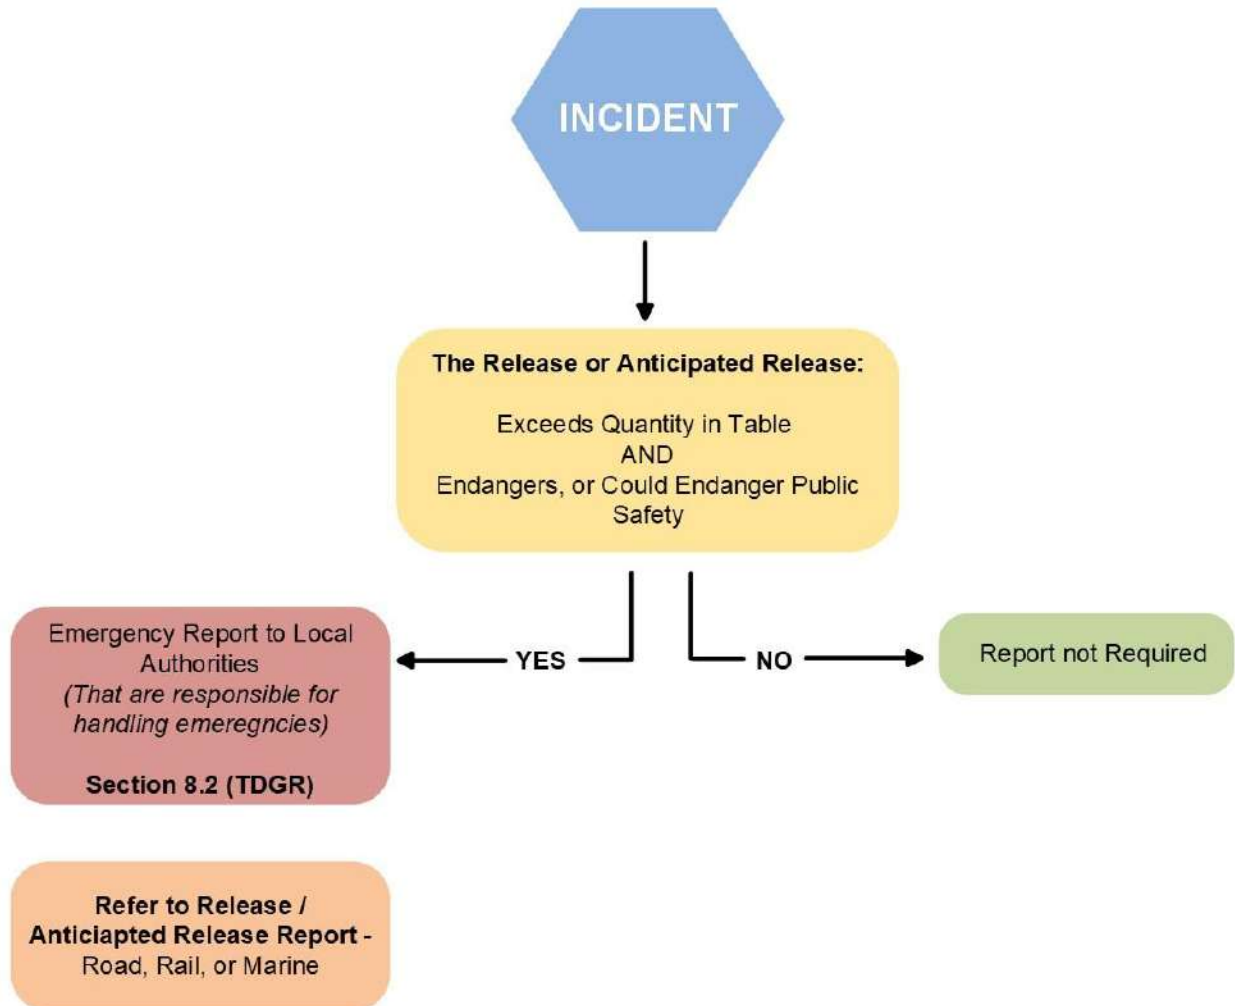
INCIDENT

The Release or Anticipated Release:

Exceeds Quantity in Table
AND
Endangers, or Could Endanger Public Safety

YES

NO

Emergency Report to Local Authorities
(That are responsible for handling emeregncies)

Section 8.2 (TDGR)

Report not Required

Refer to Release / Anticiapted Release Report - Road, Rail, or Marine